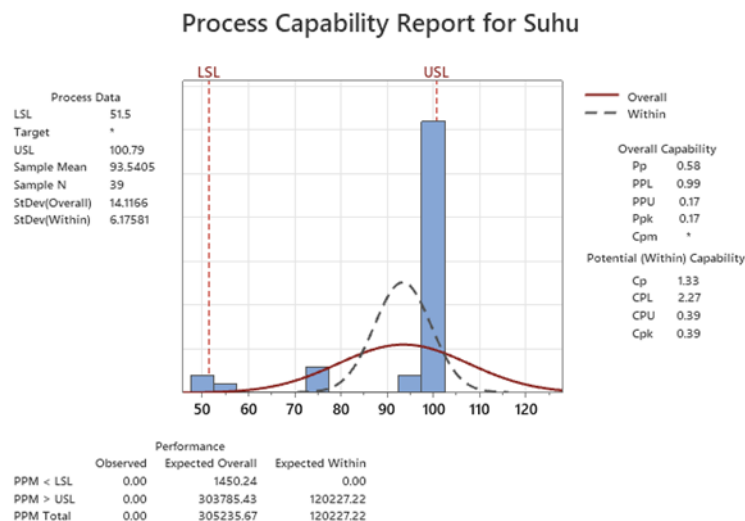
Process Capability Report for Suhu

Process Data

| | |
|---|---|
| LSL | 51.5 |
| Target | * |
| USL | 100.79 |
| Sample Mean | 93.5405 |
| Sample N | 39 |
| StDev(Overall) | 14.1166 |
| StDev(Within) | 6.17581 |

LSL

USL

50 60 70 80 90 100 110 120

Overall
Within

Overall Capability

| | |
|---|---|
| Pp | 0.58 |
| PPL | 0.99 |
| PPU | 0.17 |
| Ppk | 0.17 |
| Cpm | * |

Potential (Within) Capability

| | |
|---|---|
| Cp | 1.33 |
| CPL | 2.27 |
| CPU | 0.39 |
| Cpk | 0.39 |

Performance

| | Observed | Expected Overall | Expected Within |
|---|---|---|---|
| PPM < LSL | 0.00 | 1450.24 | 0.00 |
| PPM > USL | 0.00 | 303785.43 | 120227.22 |
| PPM Total | 0.00 | 305235.67 | 120227.22 |